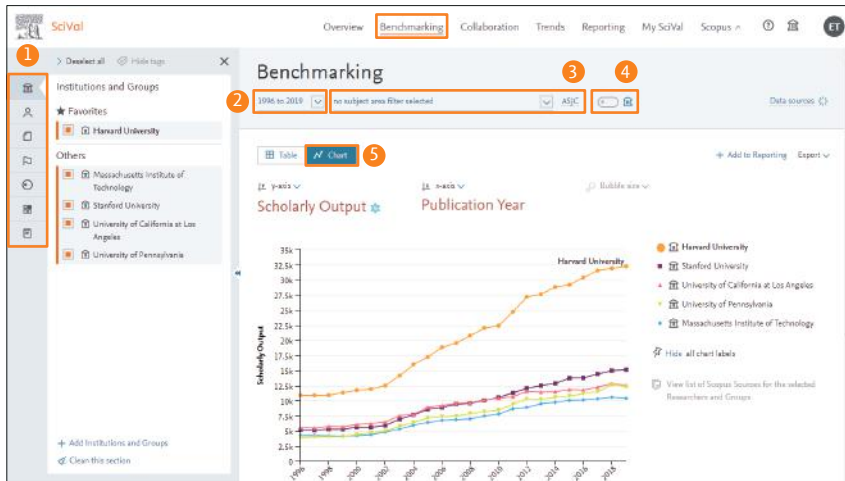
SciVal

Overview Benchmarking Collaboration Trends Reporting My SciVal Scopus ↗ ⓘ ET

1

> Deselect all Hide tags ✕

Institutions and Groups

★ Favorites

Harvard University

Others

Massachusetts Institute of Technology

Stanford University

University of California at Los Angeles

University of Pennsylvania

+ Add Institutions and Groups

Clean this section

Benchmarking

2 1996 to 2019

no subject area filter selected ASJC 3

4

Data sources

Table Chart 5

+ Add to Reporting Export

y-axis x-axis Bubble size

Scholarly Output Publication Year

Scholarly Output

35k 32.5k 30k 27.5k 25k 22.5k 20k 17.5k 15k 12.5k 10k 7.5k 5k 2.5k 0

1996 1998 2000 2002 2004 2006 2008 2010 2012 2014 2016 2018

Harvard University

Harvard University
Stanford University
University of California at Los Angeles
University of Pennsylvania
Massachusetts Institute of Technology

Hide all chart labels

View list of Scopus Sources for the selected Researchers and Groups